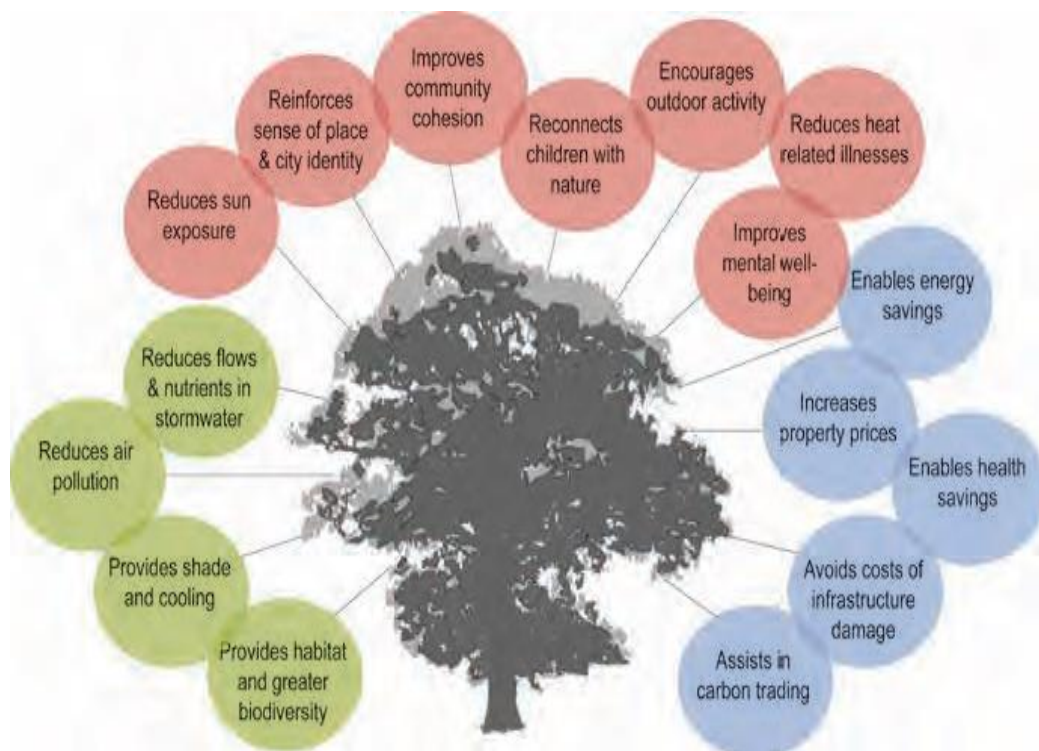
Reduces sun exposure

Reinforces sense of place & city identity

Improves community cohesion

Reconnects children with nature

Encourages outdoor activity

Reduces heat related illnesses

Improves mental well-being

Enables energy savings

Increases property prices

Enables health savings

Avoids costs of infrastructure damage

Assists in carbon trading

Reduces flows & nutrients in stormwater

Reduces air pollution

Provides shade and cooling

Provides habitat and greater biodiversity